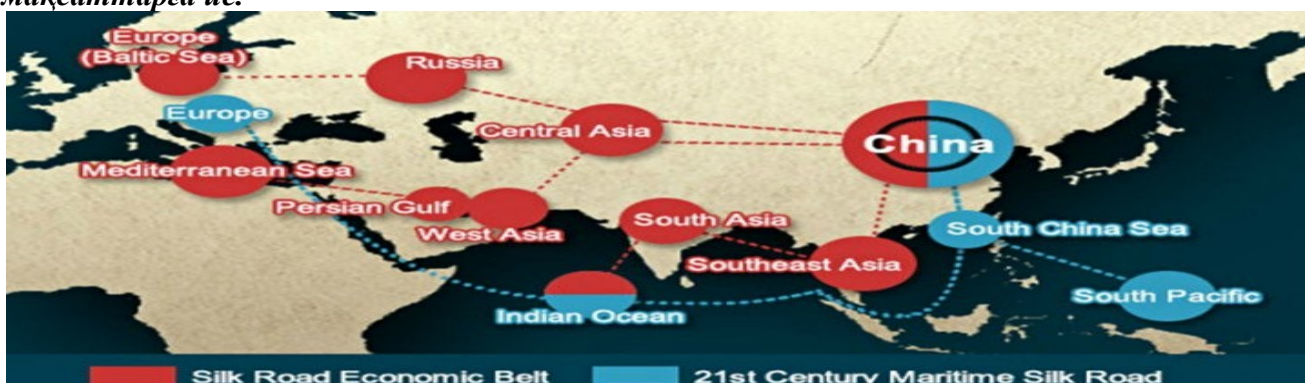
мақсаттарға ие.

Europe (Baltic Sea)
Russia
Europe
Central Asia
China
Mediterranean Sea
Persian Gulf
West Asia
South Asia
South China Sea
Southeast Asia
South Pacific
Indian Ocean

Silk Road Economic Belt
21st Century Maritime Silk Road